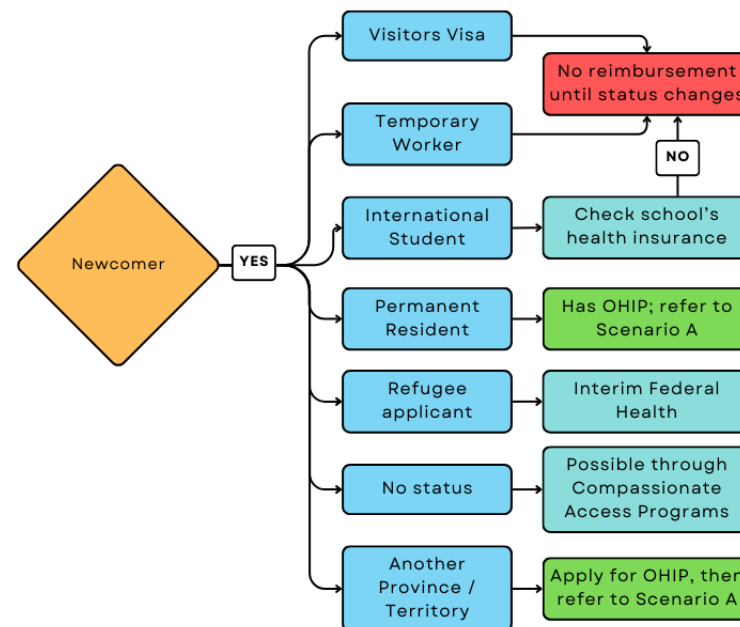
Newcomer

YES

Visitors Visa

Temporary Worker

International Student

Permanent Resident

Refugee applicant

No status

Another Province / Territory

No reimbursement until status changes

NO

Check school's health insurance

Has OHIP; refer to Scenario A

Interim Federal Health

Possible through Compassionate Access Programs

Apply for OHIP, then refer to Scenario A